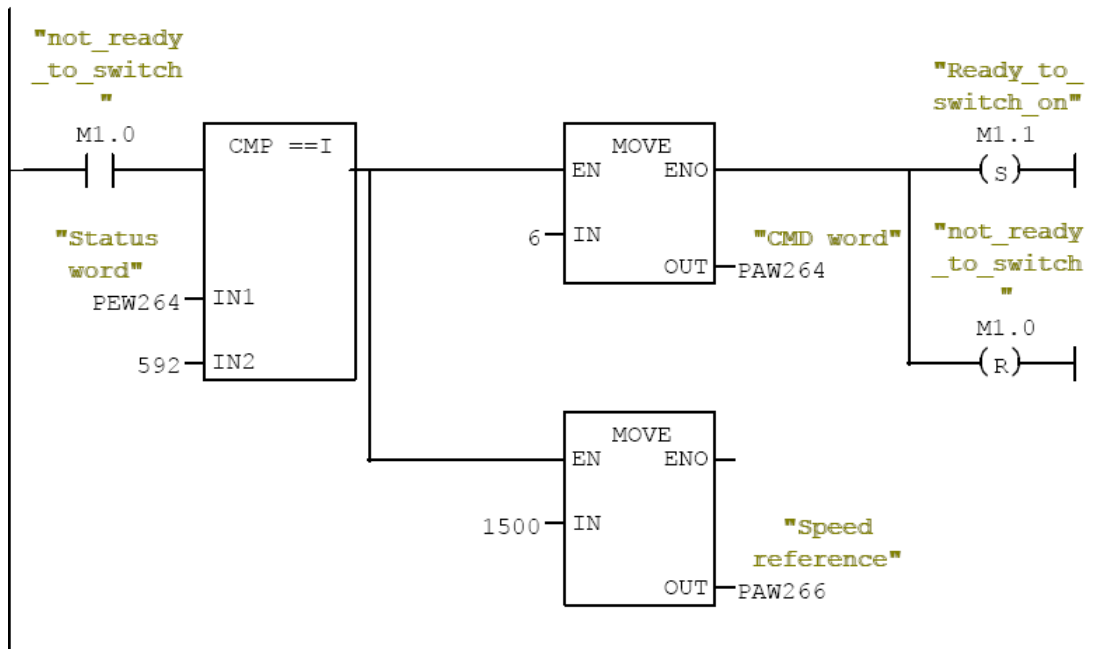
"not_ready
_to_switch
"
M1.0

"Status
word"
PEW264
592

CMP ==I
IN1
IN2

MOVE
EN
ENO
6
IN
OUT
"CMD word"
PAW264

MOVE
EN
ENO
1500
IN
OUT
"Speed
reference"
PAW266

"Ready_to_
switch_on"
M1.1
S

"not_ready
_to_switch
"
M1.0
R